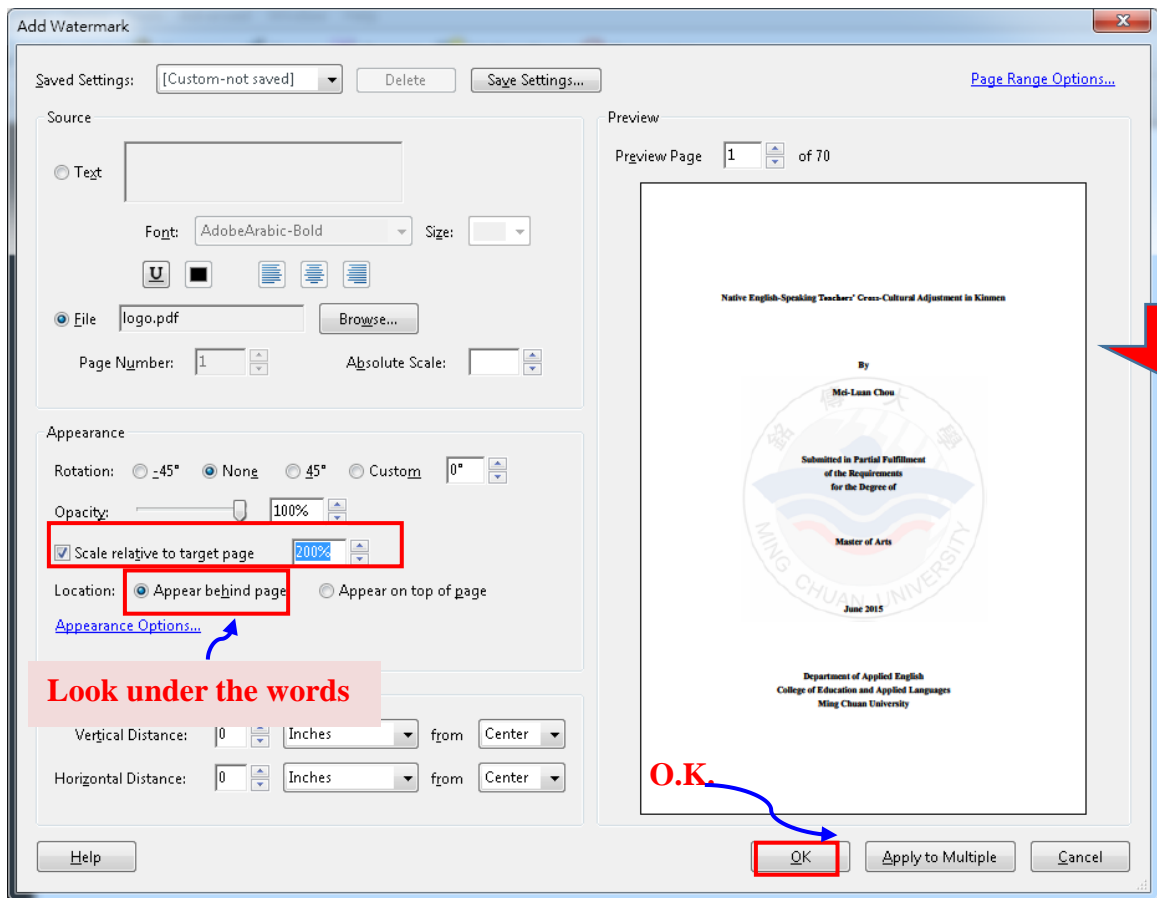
Add Watermark

Saved Settings: [Custom-not saved] Delete Save Settings... Page Range Options...

Source

Text

Font: AdobeArabic-Bold Size:

U

File logo.pdf Browse...

Page Number: 1 Absolute Scale:

Appearance

Rotation: -45° None 45° Custom 0°

Opacity: 100%

Scale relative to target page 200%

Location: Appear behind page Appear on top of page

Appearance Options...

Look under the words

Vertical Distance: 0 Inches from Center

Horizontal Distance: 0 Inches from Center

Preview

Preview Page 1 of 70

Native English-Speaking Teachers' Cross-Cultural Adjustment in Kinmen

By

Mei-Luan Chou

Submitted in Partial Fulfillment of the Requirements for the Degree of

Master of Arts

MING CHUAN UNIVERSITY

June 2015

Department of Applied English
College of Education and Applied Languages
Ming Chuan University

O.K.

Help OK Apply to Multiple Cancel